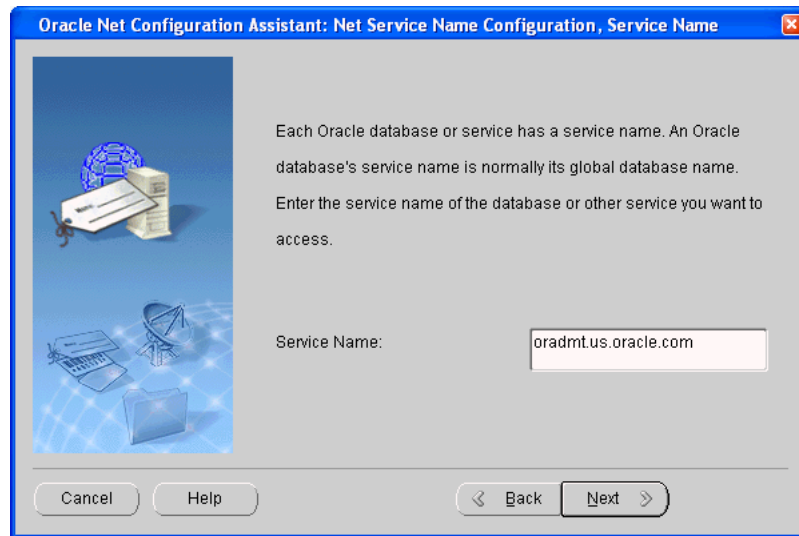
Oracle Net Configuration Assistant: Net Service Name Configuration, Service Name

Each Oracle database or service has a service name. An Oracle database's service name is normally its global database name. Enter the service name of the database or other service you want to access.

Service Name:

oradmt.us.oracle.com

Cancel

Help

Back

Next